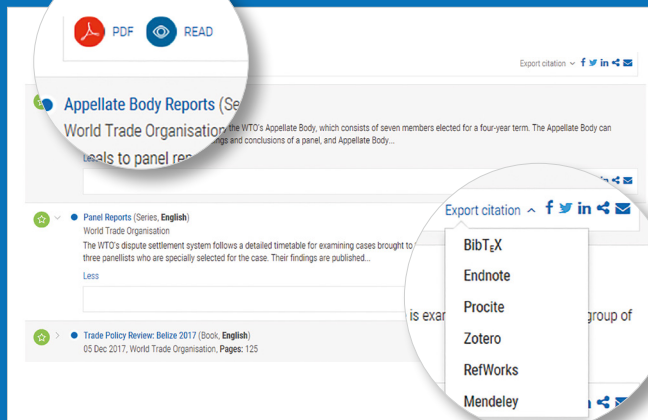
PDF READ

Export citation

Appellate Body Reports (Series

World Trade Organisation the WTO's Appellate Body, which consists of seven members elected for a four-year term. The Appellate Body can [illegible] findings and conclusions of a panel, and Appellate Body...

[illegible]als to panel rep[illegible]

Panel Reports (Series, English)
World Trade Organisation
The WTO's dispute settlement system follows a detailed timetable for examining cases brought to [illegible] three panellists who are specially selected for the case. Their findings are published...
Less

Export citation

BibTEX
Endnote
Procite
Zotero
RefWorks
Mendeley

is exa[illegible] group of

Trade Policy Review: Belize 2017 (Book, English)
05 Dec 2017, World Trade Organisation, Pages: 125